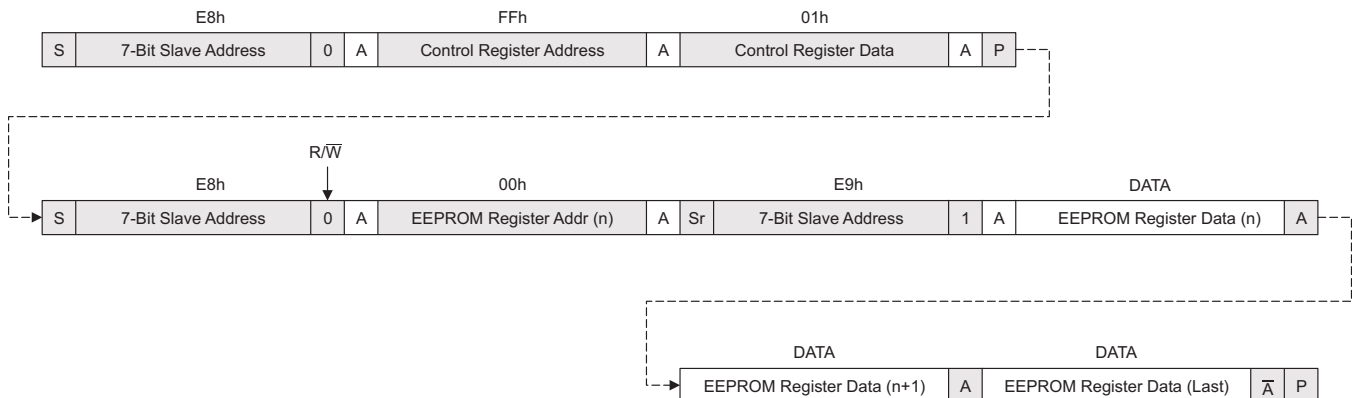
E8h FFh 01h

| S | 7-Bit Slave Address | 0 | A | Control Register Address | A | Control Register Data | A | P |
|---|---|---|---|---|---|---|---|---|

R/$\overline{W}$

E8h 00h E9h DATA

| S | 7-Bit Slave Address | 0 | A | EEPROM Register Addr (n) | A | Sr | 7-Bit Slave Address | 1 | A | EEPROM Register Data (n) | A |
|---|---|---|---|---|---|---|---|---|---|---|---|

DATA DATA

| EEPROM Register Data (n+1) | A | EEPROM Register Data (Last) | $\overline{A}$ | P |
|---|---|---|---|---|